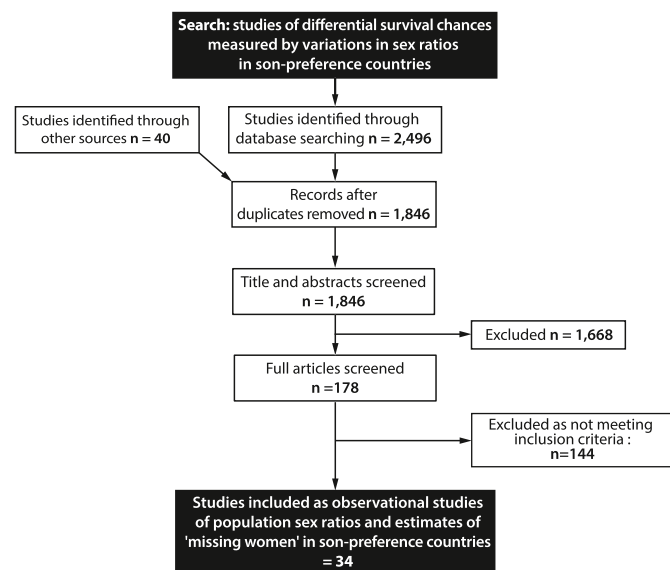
**Search:** studies of differential survival chances measured by variations in sex ratios in son-preference countries

Studies identified through other sources **n = 40**

Studies identified through database searching **n = 2,496**

Records after duplicates removed **n = 1,846**

Title and abstracts screened **n = 1,846**

Excluded **n = 1,668**

Full articles screened **n =178**

Excluded as not meeting inclusion criteria : **n=144**

**Studies included as observational studies of population sex ratios and estimates of 'missing women' in son-preference countries = 34**